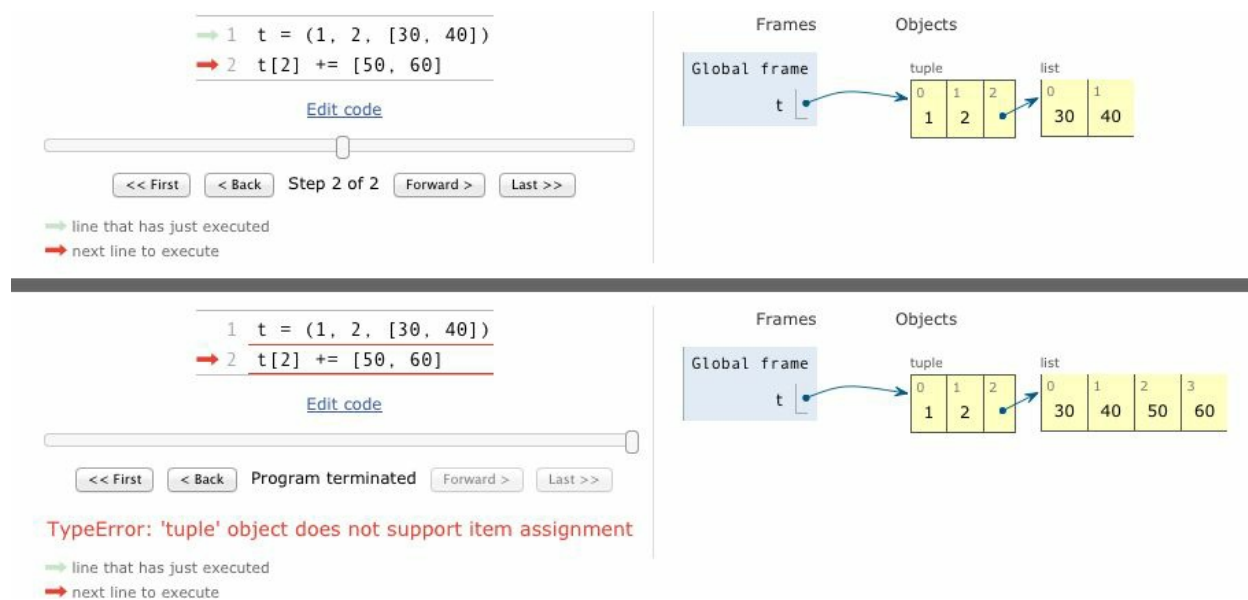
1 t = (1, 2, [30, 40])
2 t[2] += [50, 60]

Edit code

<< First  < Back  Step 2 of 2  Forward >  Last >>

line that has just executed
next line to execute

Frames  Objects

Global frame
t

tuple
| 0 | 1 | 2 |
|---|---|---|
| 1 | 2 | |

list
| 0 | 1 |
|---|---|
| 30 | 40 |

1 t = (1, 2, [30, 40])
2 t[2] += [50, 60]

Edit code

<< First  < Back  Program terminated  Forward >  Last >>

TypeError: 'tuple' object does not support item assignment

line that has just executed
next line to execute

Frames  Objects

Global frame
t

tuple
| 0 | 1 | 2 |
|---|---|---|
| 1 | 2 | |

list
| 0 | 1 | 2 | 3 |
|---|---|---|---|
| 30 | 40 | 50 | 60 |